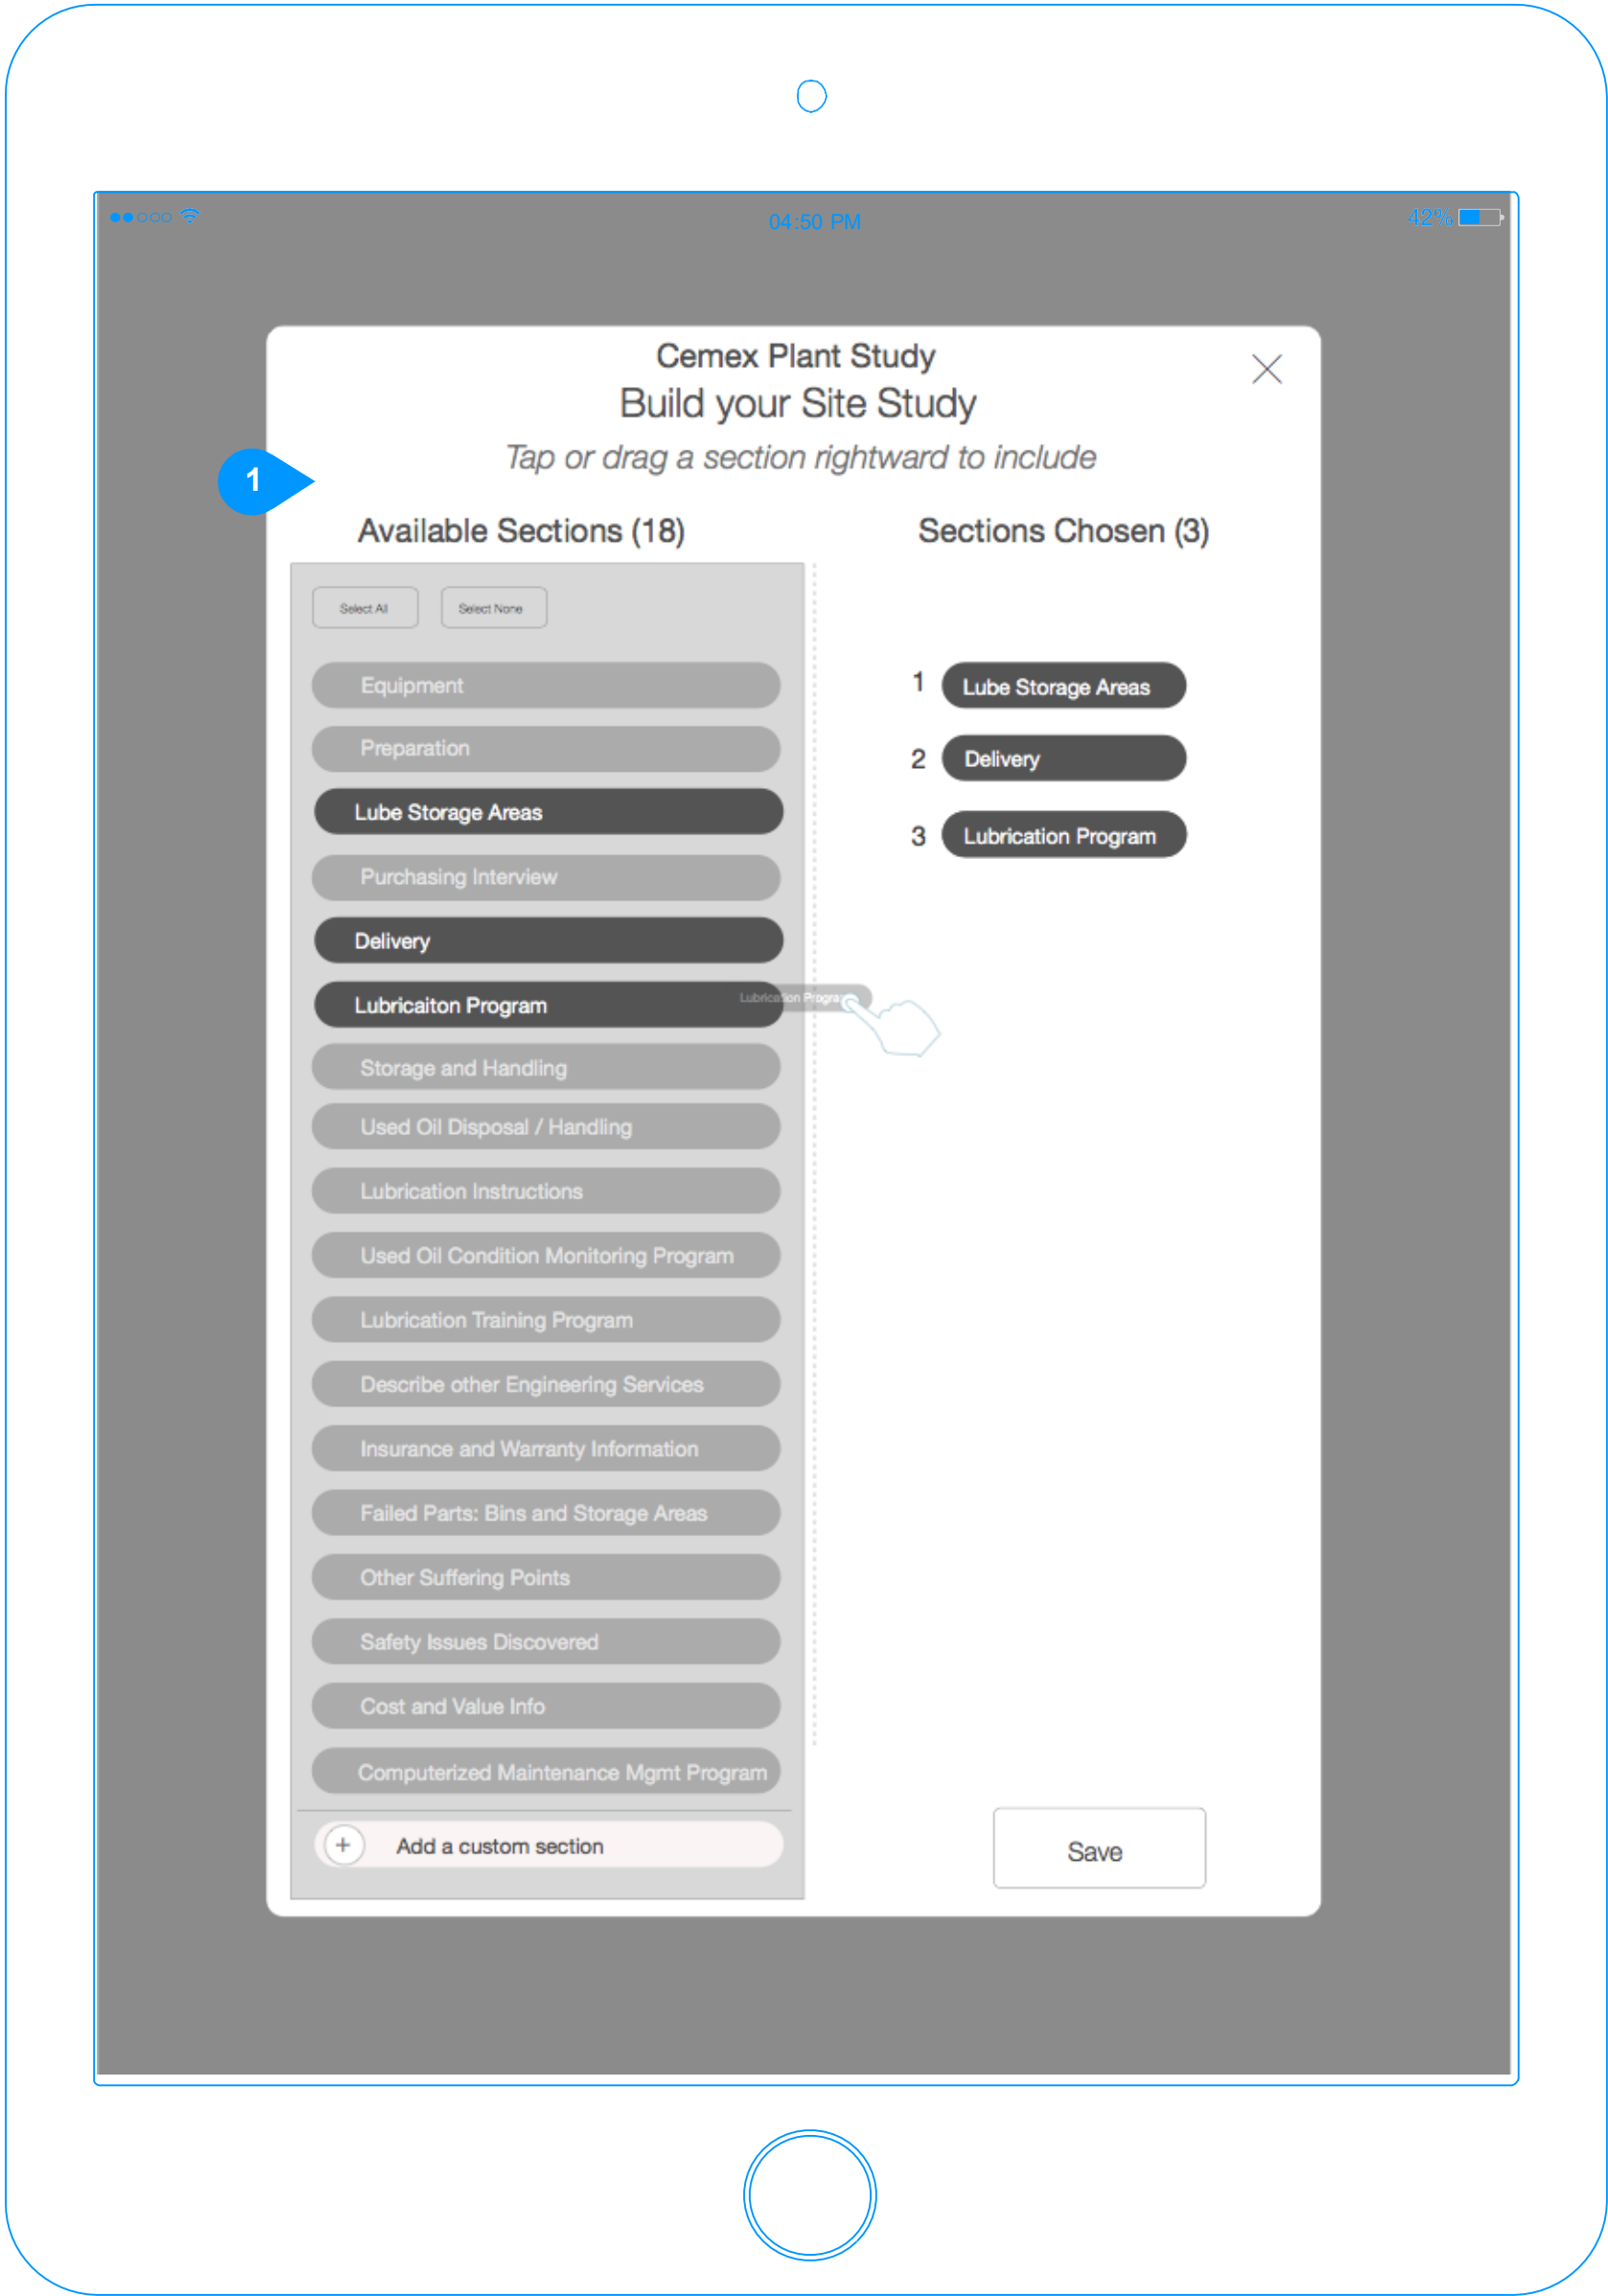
●●○○○ 04:50 PM 42%

1

Cemex Plant Study
Build your Site Study
Tap or drag a section rightward to include

Available Sections (18)

Select All
Select None

Equipment
Preparation
Lube Storage Areas
Purchasing Interview
Delivery
Lubricaiton Program
Lubrication Progra
Storage and Handling
Used Oil Disposal / Handling
Lubrication Instructions
Used Oil Condition Monitoring Program
Lubrication Training Program
Describe other Engineering Services
Insurance and Warranty Information
Failed Parts: Bins and Storage Areas
Other Suffering Points
Safety Issues Discovered
Cost and Value Info
Computerized Maintenance Mgmt Program

+ Add a custom section

Sections Chosen (3)

1 Lube Storage Areas
2 Delivery
3 Lubrication Program

Save